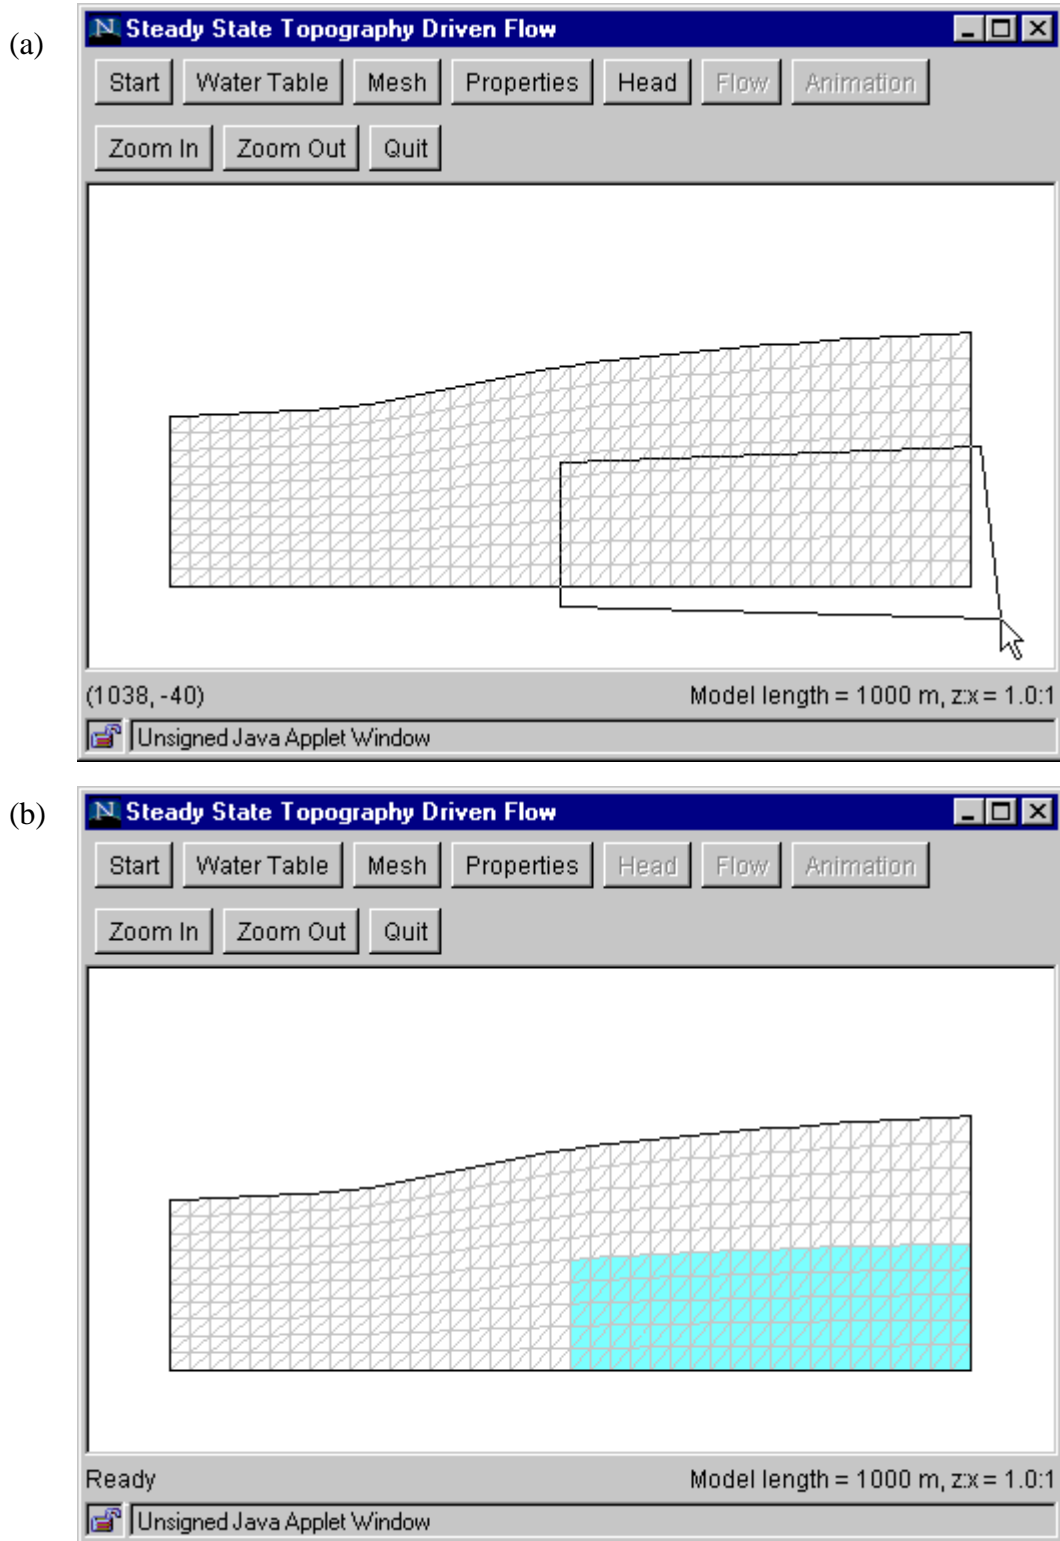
(a)

Steady State Topography Driven Flow

Start | Water Table | Mesh | Properties | Head | Flow | Animation

Zoom In | Zoom Out | Quit

(1038, -40)

Model length = 1000 m, z:x = 1.0:1

Unsigned Java Applet Window

(b)

Steady State Topography Driven Flow

Start | Water Table | Mesh | Properties | Head | Flow | Animation

Zoom In | Zoom Out | Quit

Ready

Model length = 1000 m, z:x = 1.0:1

Unsigned Java Applet Window